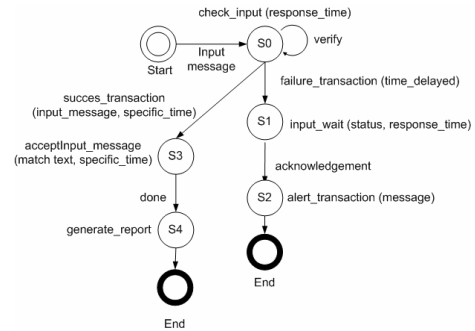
check_input (response_time)

Start

Input message

S0

verify

failure_transaction (time_delayed)

succes_transaction (input_message, specific_time)

S1

input_wait (status, response_time)

acceptInput_message (match text, specific_time)

S3

acknowledgement

done

S2

alert_transaction (message)

generate_report

S4

End

End